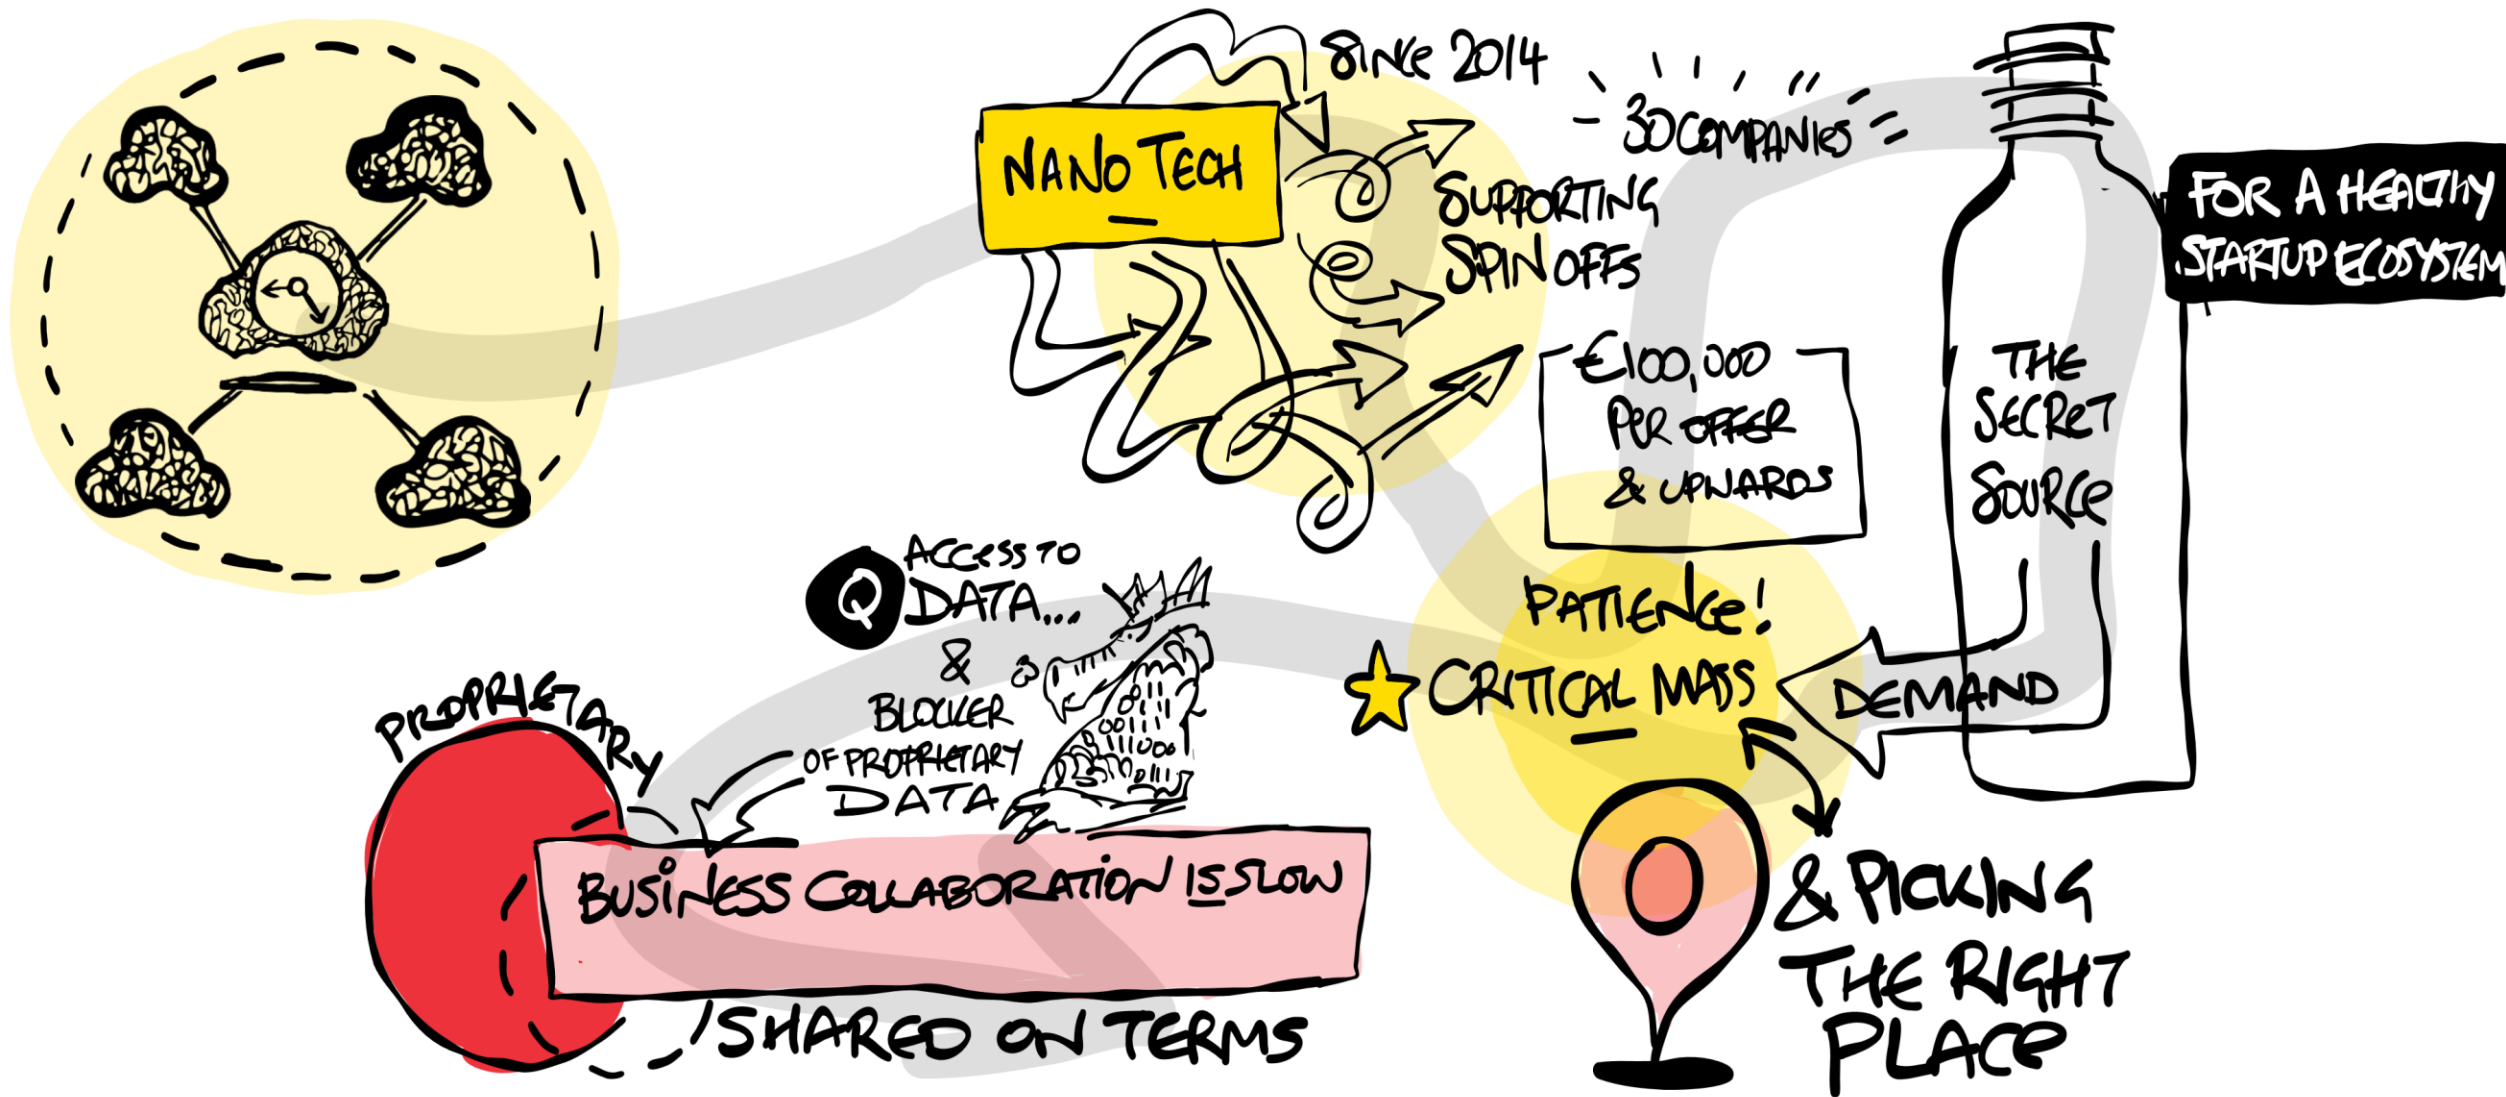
NANO TECH

SINCE 2014

30 COMPANIES

SUPPORTING SPIN OFFS

€100,000 PER OFFER & UPWARDS

FOR A HEALTHY STARTUP ECOSYSTEM

THE SECRET SOURCE

PATIENCE!

CRITICAL MASS

DEMAND

& PICKING THE RIGHT PLACE

Q ACCESS TO DATA... & BLOCKER OF PROPRIETARY DATA

PROPRIETARY

BUSINESS COLLABORATION IS SLOW

SHARED ON TERMS